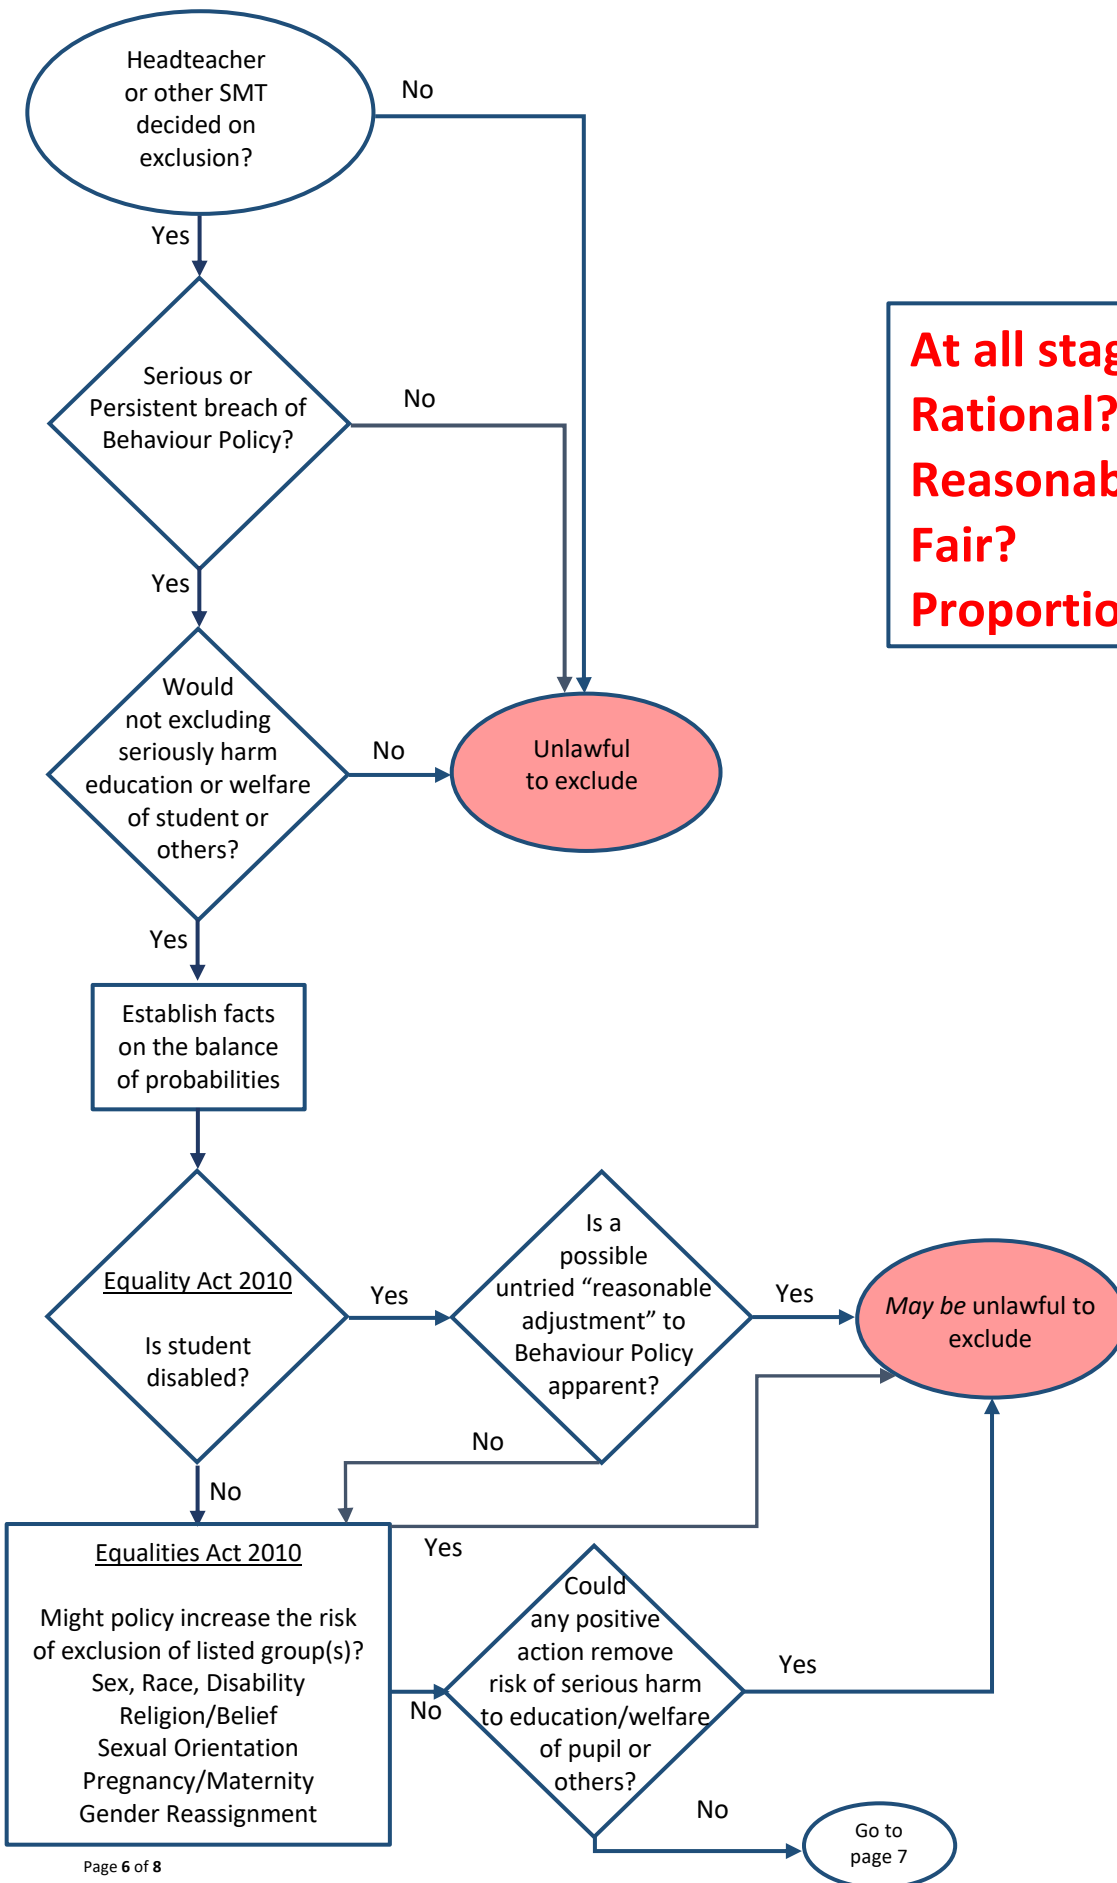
Headteacher or other SMT decided on exclusion?

No

Yes

Serious or Persistent breach of Behaviour Policy?

No

Yes

Would not excluding seriously harm education or welfare of student or others?

No

Unlawful to exclude

Yes

Establish facts on the balance of probabilities

At all stag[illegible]
Rational?
Reasonab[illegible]
Fair?
Proportio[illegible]

Equality Act 2010

Is student disabled?

Yes

Is a possible untried “reasonable adjustment” to Behaviour Policy apparent?

Yes

*May be* unlawful to exclude

No

No

Equalities Act 2010

Might policy increase the risk of exclusion of listed group(s)? Sex, Race, Disability Religion/Belief Sexual Orientation Pregnancy/Maternity Gender Reassignment

Yes

No

Could any positive action remove risk of serious harm to education/welfare of pupil or others?

Yes

No

Go to page 7

Page 6 of 8